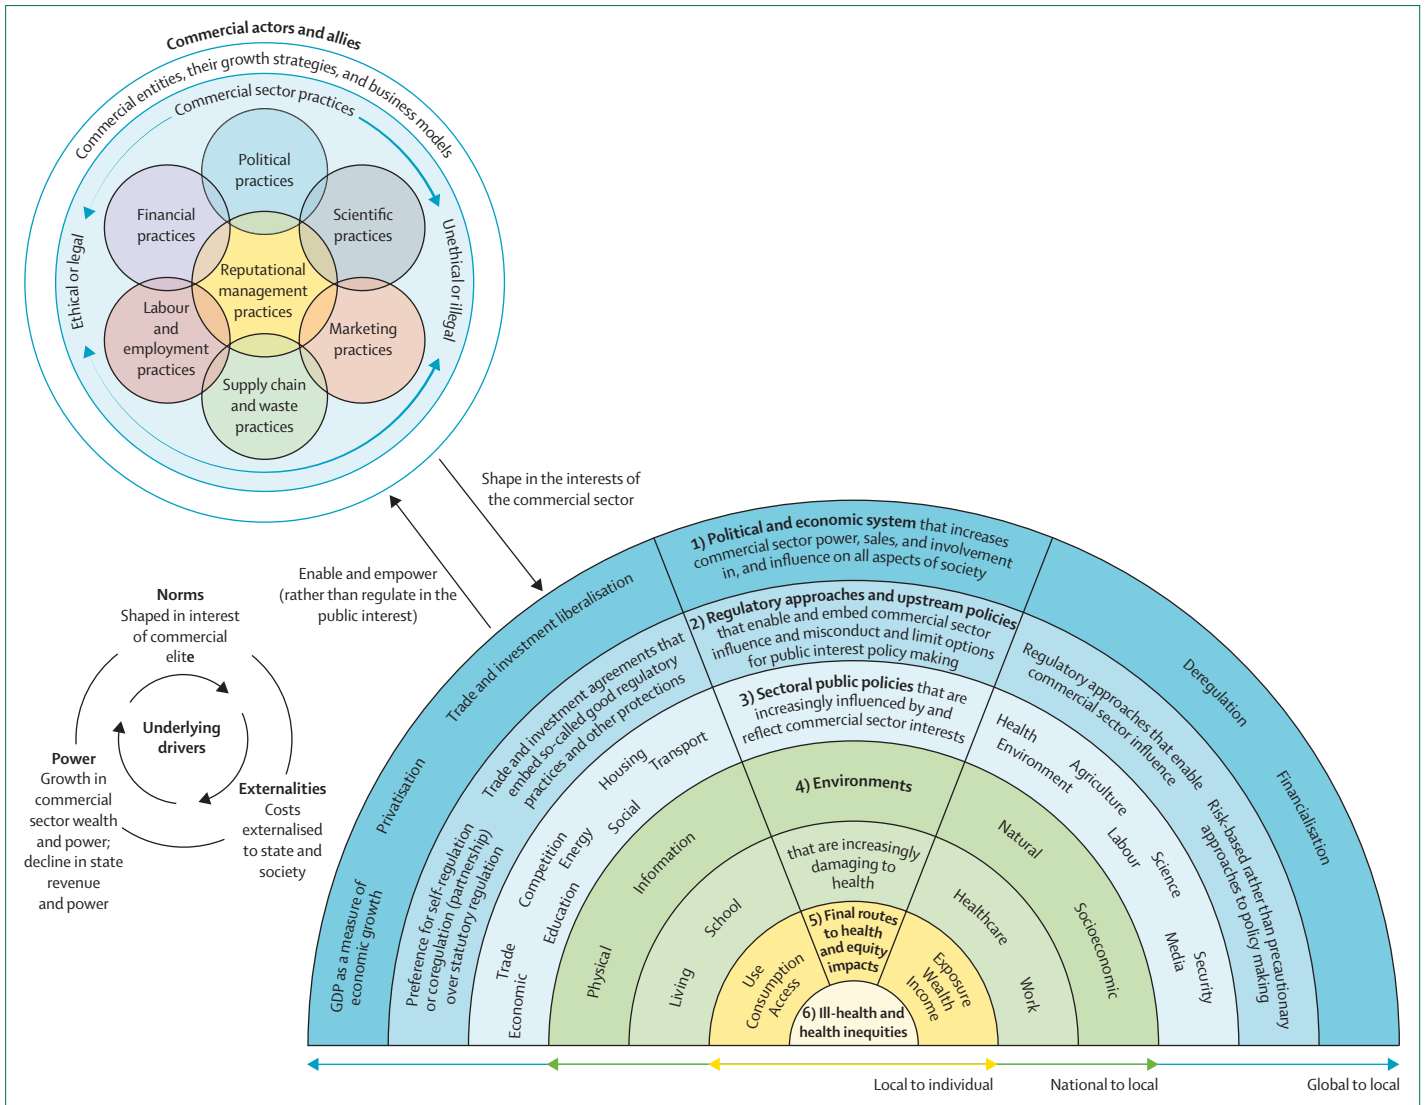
Commercial actors and allies

Commercial entities, their growth strategies, and business models

Commercial sector practices

Political practices

Financial practices

Scientific practices

Reputational management practices

Labour and employment practices

Marketing practices

Supply chain and waste practices

Ethical or legal

Unethical or illegal

Shape in the interests of the commercial sector

Enable and empower (rather than regulate in the public interest)

Norms
Shaped in interest of commercial elite

Underlying drivers

Power
Growth in commercial sector wealth and power; decline in state revenue and power

Externalities
Costs externalised to state and society

1) Political and economic system that increases commercial sector power, sales, and involvement in, and influence on all aspects of society

Trade and investment liberalisation

Privatisation

GDP as a measure of economic growth

Deregulation

Financialisation

2) Regulatory approaches and upstream policies that enable and embed commercial sector influence and misconduct and limit options for public interest policy making

Trade and investment agreements that embed so-called good regulatory practices and other protections

Preference for self-regulation or coregulation (partnership) over statutory regulation

Regulatory approaches that enable commercial sector influence

Risk-based rather than precautionary approaches to policy making

3) Sectoral public policies that are increasingly influenced by and reflect commercial sector interests

Housing

Transport

Social

Competition

Energy

Education

Trade

Economic

Health

Environment

Agriculture

Labour

Science

Media

Security

4) Environments

that are increasingly damaging to health

Information

Physical

Natural

Socioeconomic

School

Living

Healthcare

Work

5) Final routes to health and equity impacts

Use

Consumption

Access

Exposure

Wealth

Income

6) Ill-health and health inequities

Local to individual

National to local

Global to local